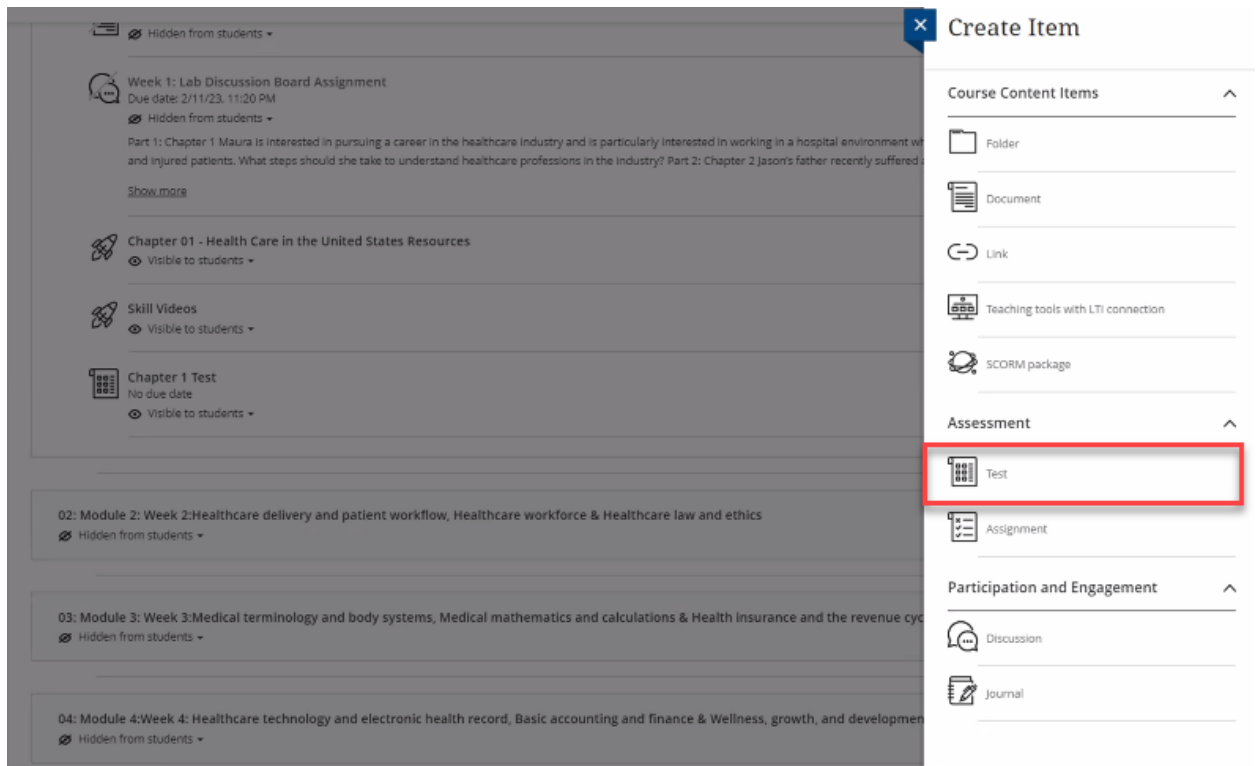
Hidden from students ▾

Week 1: Lab Discussion Board Assignment
Due date: 2/11/23, 11:20 PM
Hidden from students ▾
Part 1: Chapter 1 Maura is interested in pursuing a career in the healthcare industry and is particularly interested in working in a hospital environment wh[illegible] and injured patients. What steps should she take to understand healthcare professions in the industry? Part 2: Chapter 2 Jason's father recently suffered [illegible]
Show more

Chapter 01 - Health Care in the United States Resources
Visible to students ▾

Skill Videos
Visible to students ▾

Chapter 1 Test
No due date
Visible to students ▾

02: Module 2: Week 2:Healthcare delivery and patient workflow, Healthcare workforce & Healthcare law and ethics
Hidden from students ▾

03: Module 3: Week 3:Medical terminology and body systems, Medical mathematics and calculations & Health insurance and the revenue cyc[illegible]
Hidden from students ▾

04: Module 4:Week 4: Healthcare technology and electronic health record, Basic accounting and finance & Wellness, growth, and developmen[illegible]
Hidden from students ▾

×
Create Item

Course Content Items
Folder
Document
Link
Teaching tools with LTI connection
SCORM package

Assessment
Test
Assignment

Participation and Engagement
Discussion
Journal